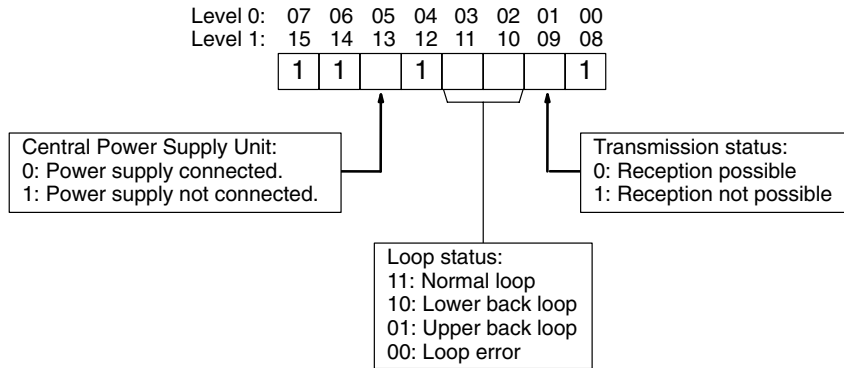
Level 0: 07 06 05 04 03 02 01 00
Level 1: 15 14 13 12 11 10 09 08

| 1 | 1 |  | 1 |  |  |  | 1 |
|---|---|---|---|---|---|---|---|

Central Power Supply Unit:
0: Power supply connected.
1: Power supply not connected.

Transmission status:
0: Reception possible
1: Reception not possible

Loop status:
11: Normal loop
10: Lower back loop
01: Upper back loop
00: Loop error